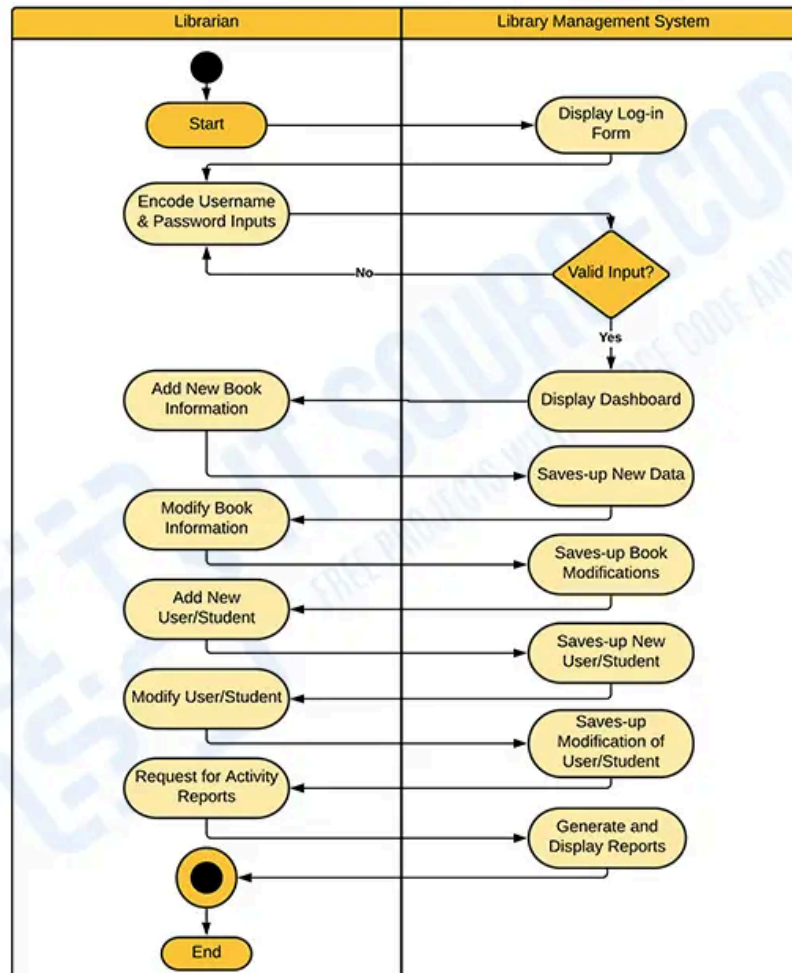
Librarian

Library Management System

Start

Display Log-in Form

Encode Username & Password Inputs

Valid Input?

No

Yes

Add New Book Information

Display Dashboard

Saves-up New Data

Modify Book Information

Saves-up Book Modifications

Add New User/Student

Saves-up New User/Student

Modify User/Student

Saves-up Modification of User/Student

Request for Activity Reports

Generate and Display Reports

End

ITSOURCECODE

FREE PROJECTS WITH SOURCE CODE AND